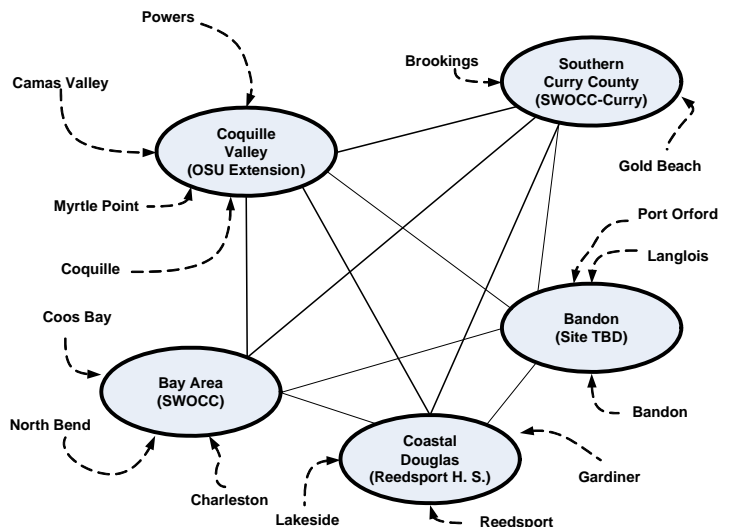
Powers

Camas Valley

Brookings

Southern Curry County (SWOCC-Curry)

Coquille Valley (OSU Extension)

Gold Beach

Myrtle Point

Port Orford

Langlois

Coquille

Coos Bay

Bandon (Site TBD)

Bay Area (SWOCC)

Bandon

North Bend

Coastal Douglas (Reedsport H. S.)

Gardiner

Charleston

Lakeside

Reedsport